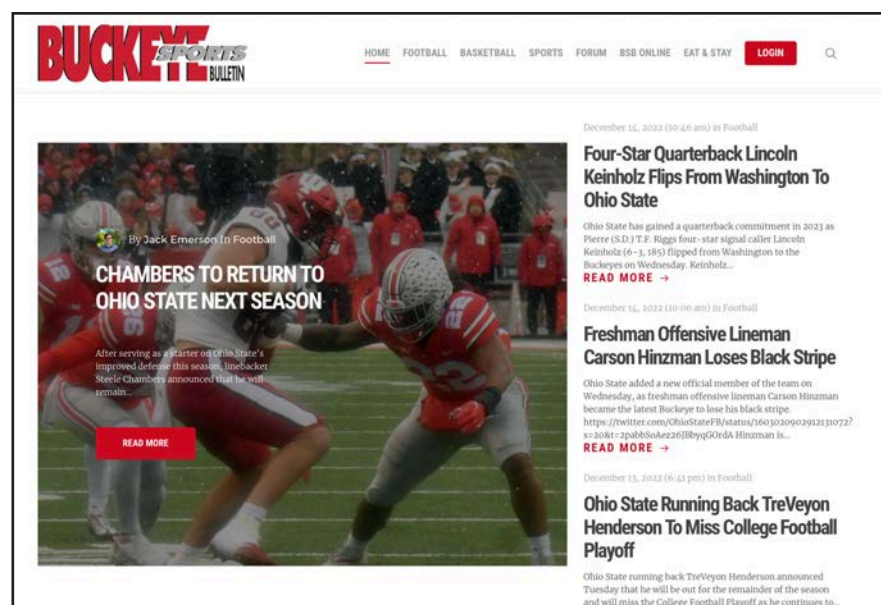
BUCKEYE SPORTS BULLETIN

HOME FOOTBALL BASKETBALL SPORTS FORUM BSB ONLINE EAT & STAY LOGIN

By Jack Emerson In Football

CHAMBERS TO RETURN TO OHIO STATE NEXT SEASON

After serving as a starter on Ohio State's improved defense this season, linebacker Steele Chambers announced that he will remain...

READ MORE

December 14, 2022 (10:46 am) in Football

Four-Star Quarterback Lincoln Keinholz Flips From Washington To Ohio State

Ohio State has gained a quarterback commitment in 2023 as Pierre (S.D.) T.F. Riggs four-star signal caller Lincoln Keinholz (6-3, 185) flipped from Washington to the Buckeyes on Wednesday. Keinholz...

READ MORE →

December 14, 2022 (10:00 am) in Football

Freshman Offensive Lineman Carson Hinzman Loses Black Stripe

Ohio State added a new official member of the team on Wednesday, as freshman offensive lineman Carson Hinzman became the latest Buckeye to lose his black stripe. https://twitter.com/OhioStateFB/status/1603020902912131072?s=20&t=2pabbSoAez26JBbyqGOrdA Hinzman is...

READ MORE →

December 13, 2022 (6:41 pm) in Football

Ohio State Running Back TreVeyon Henderson To Miss College Football Playoff

Ohio State running back TreVeyon Henderson announced Tuesday that he will be out for the remainder of the season and will miss the College Football Playoff as he continues to...